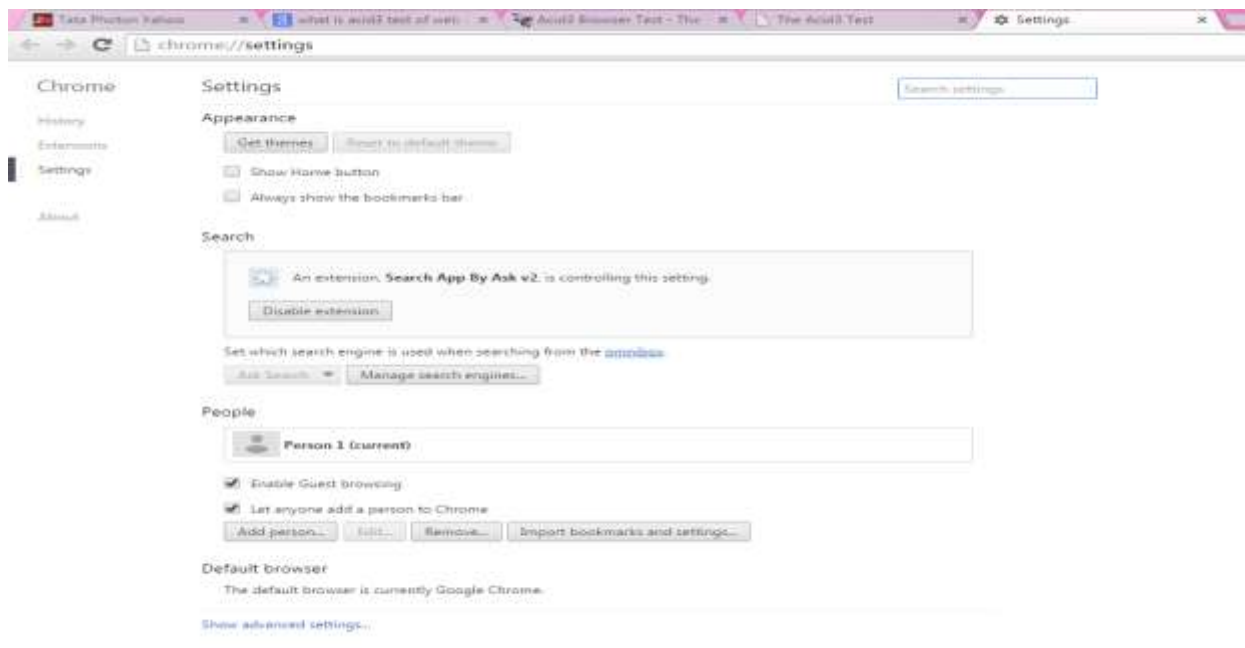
Tata Photon Yahoo × what is acid3 test of web × Acid3 Browser Test - The × The Acid3 Test × Settings ×

chrome://settings

Chrome

History

Extensions

Settings

About

Settings

Search settings

Appearance

Get themes Reset to default theme

Show Home button

Always show the bookmarks bar

Search

An extension, Search App By Ask v2, is controlling this setting.

Disable extension

Set which search engine is used when searching from the omnibox.

Ask Search Manage search engines...

People

Person 1 (current)

Enable Guest browsing

Let anyone add a person to Chrome

Add person... Edit... Remove... Import bookmarks and settings...

Default browser

The default browser is currently Google Chrome.

Show advanced settings...